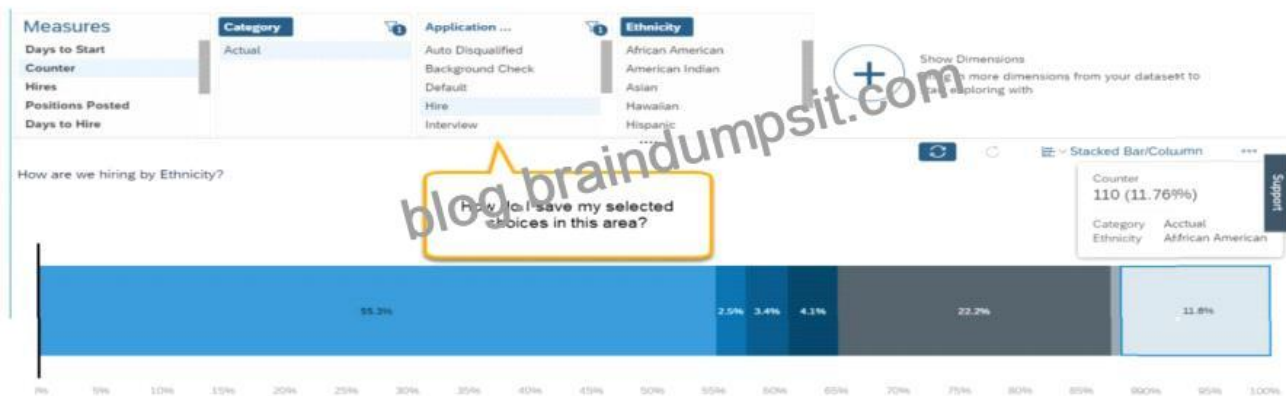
Measures
Days to Start
Counter
Hires
Positions Posted
Days to Hire

Category
Actual

Application ...
Auto Disqualified
Background Check
Default
Hire
Interview

Ethnicity
African American
American Indian
Asian
Hawaiian
Hispanic

Show Dimensions
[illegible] more dimensions from your dataset to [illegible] exploring with

blog.braindumpsit.com

Stacked Bar/Column

How are we hiring by Ethnicity?

How do I save my selected choices in this area?

Counter
110 (11.76%)
Category Acctual
Ethnicity Afrrican American

Support

55.3%
2.5%
3.4%
4.1%
22.2%
11.8%

0%
5%
10%
15%
20%
25%
30%
35%
40%
45%
50%
55%
60%
65%
70%
75%
80%
85%
90%
95%
100%